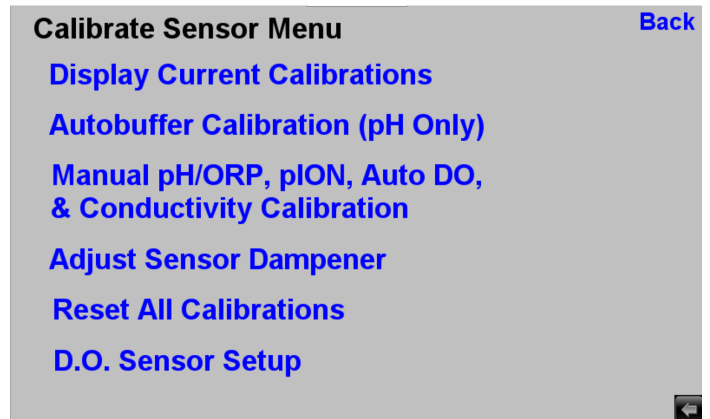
Calibrate Sensor Menu

Back

Display Current Calibrations

Autobuffer Calibration (pH Only)

Manual pH/ORP, pION, Auto DO, & Conductivity Calibration

Adjust Sensor Dampener

Reset All Calibrations

D.O. Sensor Setup